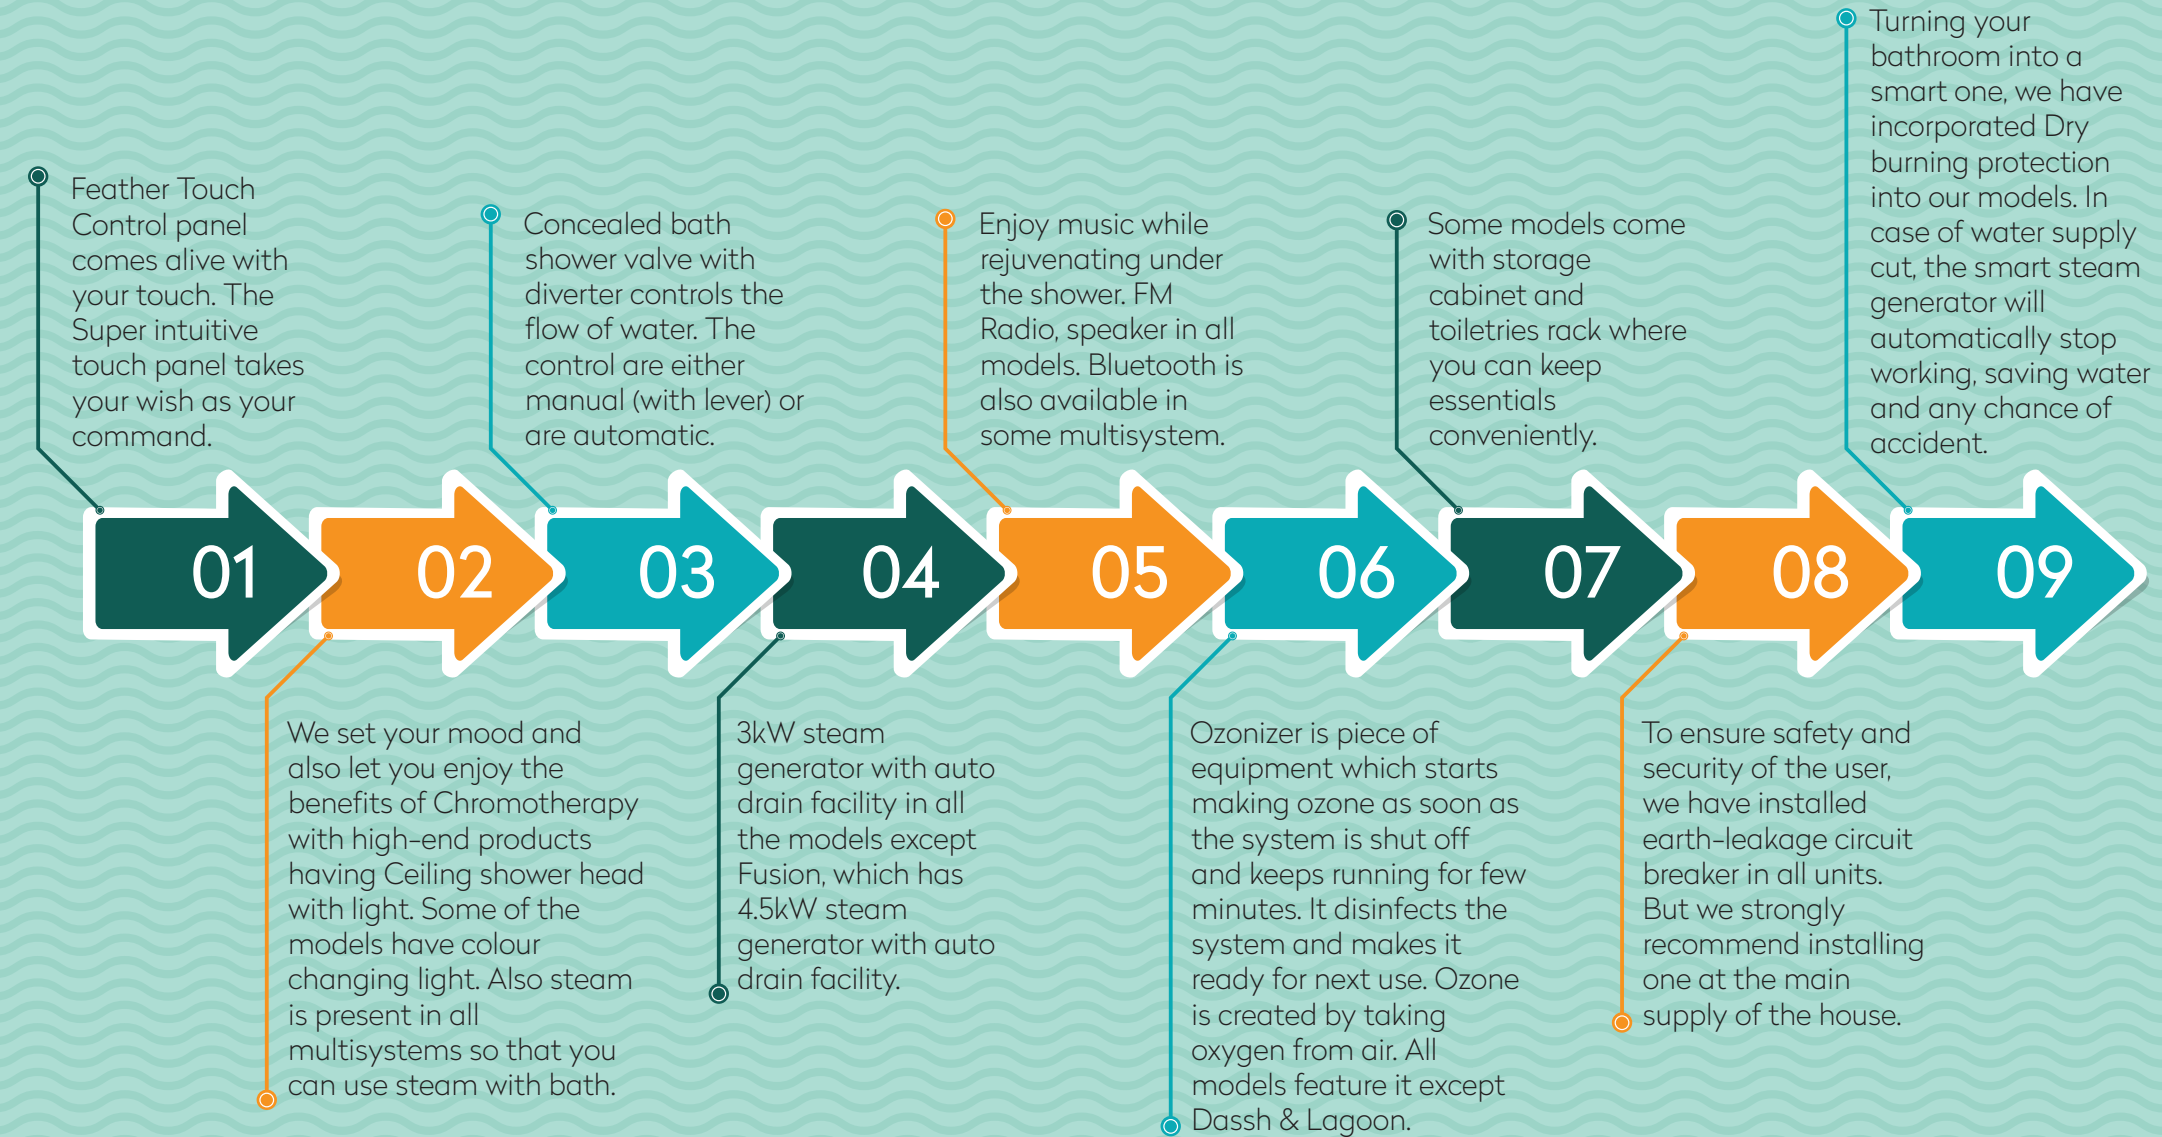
Feather Touch Control panel comes alive with your touch. The Super intuitive touch panel takes your wish as your command.

Concealed bath shower valve with diverter controls the flow of water. The control are either manual (with lever) or are automatic.

Enjoy music while rejuvenating under the shower. FM Radio, speaker in all models. Bluetooth is also available in some multisystem.

Some models come with storage cabinet and toiletries rack where you can keep essentials conveniently.

Turning your bathroom into a smart one, we have incorporated Dry burning protection into our models. In case of water supply cut, the smart steam generator will automatically stop working, saving water and any chance of accident.

01

02

03

04

05

06

07

08

09

We set your mood and also let you enjoy the benefits of Chromotherapy with high-end products having Ceiling shower head with light. Some of the models have colour changing light. Also steam is present in all multisystems so that you can use steam with bath.

3kW steam generator with auto drain facility in all the models except Fusion, which has 4.5kW steam generator with auto drain facility.

Ozonizer is piece of equipment which starts making ozone as soon as the system is shut off and keeps running for few minutes. It disinfects the system and makes it ready for next use. Ozone is created by taking oxygen from air. All models feature it except Dassh & Lagoon.

To ensure safety and security of the user, we have installed earth-leakage circuit breaker in all units. But we strongly recommend installing one at the main supply of the house.